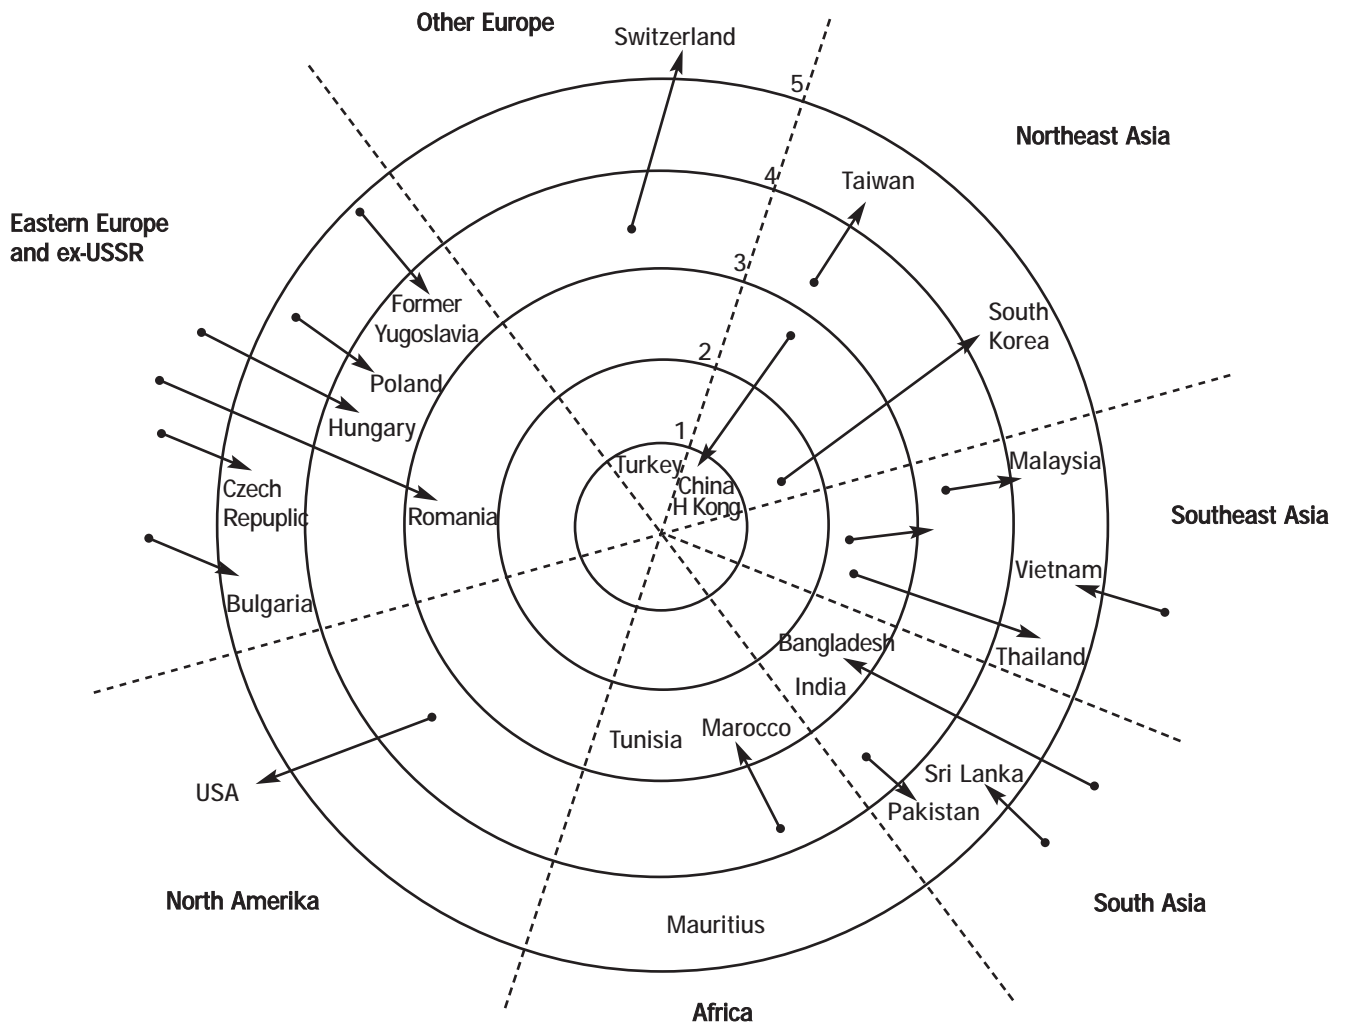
Other Europe

Switzerland

5

Northeast Asia

4

Taiwan

Eastern Europe and ex-USSR

3

Former Yugoslavia

South Korea

2

Poland

Hungary

1

Turkey

China H Kong

Malaysia

Czech Repuplic

Romania

Southeast Asia

Vietnam

Bulgaria

Bangladesh

Thailand

India

Tunisia

Marocco

Sri Lanka

USA

Pakistan

North Amerika

Mauritius

South Asia

Africa